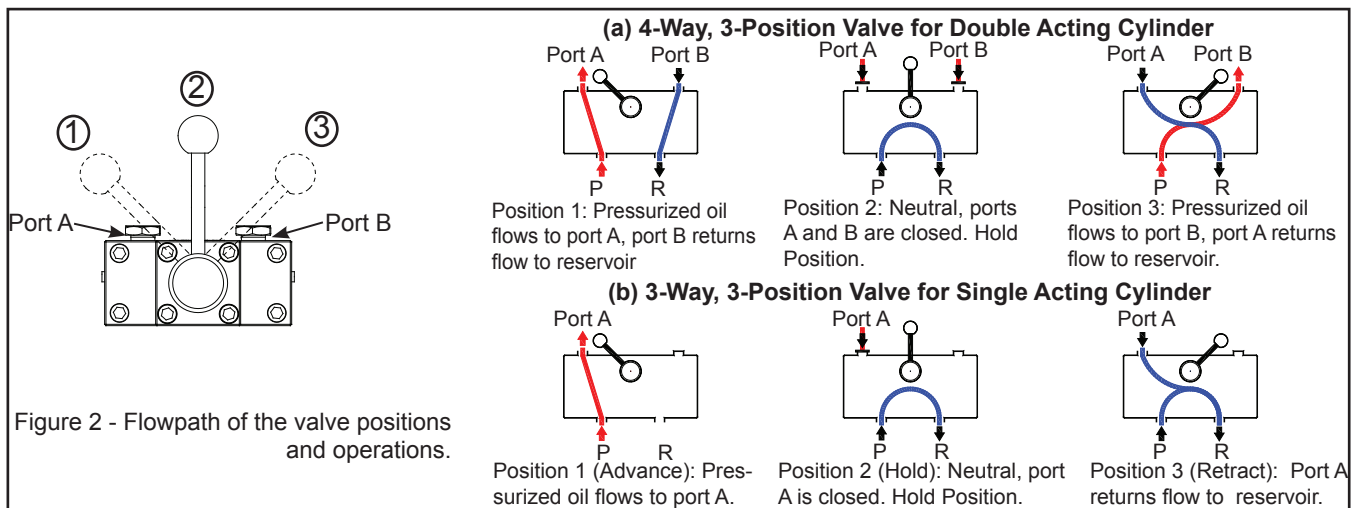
②

①

③

Port A

Port B

Figure 2 - Flowpath of the valve positions and operations.

(a) 4-Way, 3-Position Valve for Double Acting Cylinder

Port A Port B

P R

Position 1: Pressurized oil flows to port A, port B returns flow to reservoir

Port A Port B

P R

Position 2: Neutral, ports A and B are closed. Hold Position.

Port A Port B

P R

Position 3: Pressurized oil flows to port B, port A returns flow to reservoir.

(b) 3-Way, 3-Position Valve for Single Acting Cylinder

Port A

P R

Position 1 (Advance): Pressurized oil flows to port A.

Port A

P R

Position 2 (Hold): Neutral, port A is closed. Hold Position.

Port A

P R

Position 3 (Retract): Port A returns flow to reservoir.